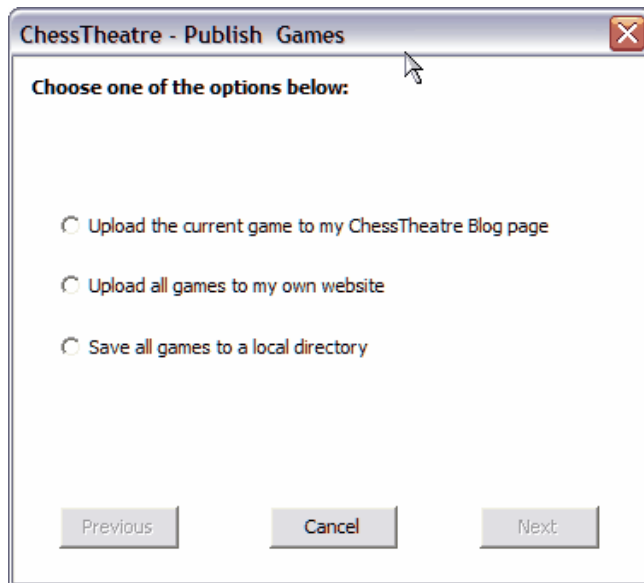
ChessTheatre - Publish Games

Choose one of the options below:

Upload the current game to my ChessTheatre Blog page

Upload all games to my own website

Save all games to a local directory

Previous

Cancel

Next